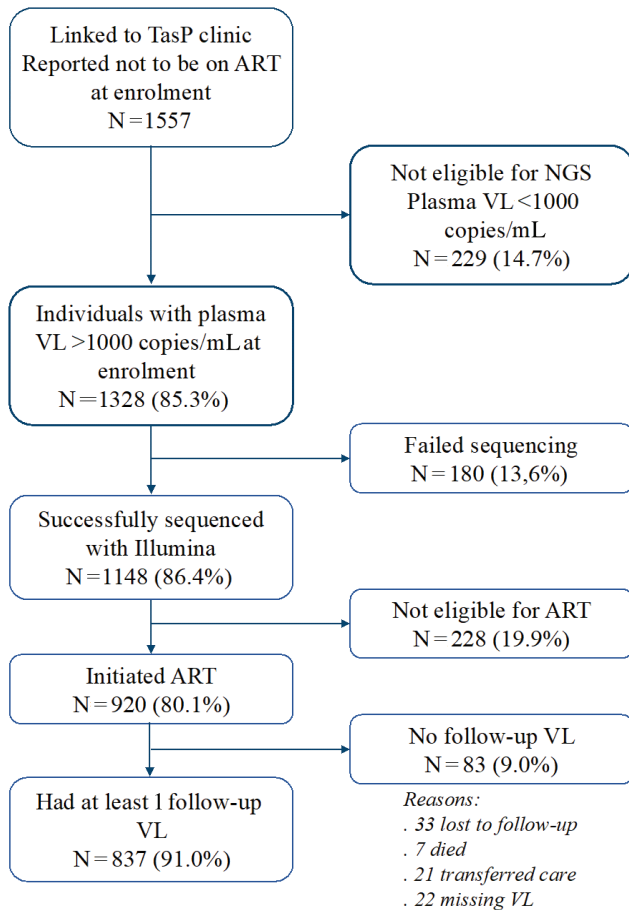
Linked to TasP clinic
Reported not to be on ART at enrolment
N = 1557

Not eligible for NGS
Plasma VL < 1000 copies/mL
N = 229 (14.7%)

Individuals with plasma VL > 1000 copies/mL at enrolment
N = 1328 (85.3%)

Failed sequencing
N = 180 (13,6%)

Successfully sequenced with Illumina
N = 1148 (86.4%)

Not eligible for ART
N = 228 (19.9%)

Initiated ART
N = 920 (80.1%)

No follow-up VL
N = 83 (9.0%)

Had at least 1 follow-up VL
N = 837 (91.0%)

Reasons:
. 33 lost to follow-up
. 7 died
. 21 transferred care
. 22 missing VL